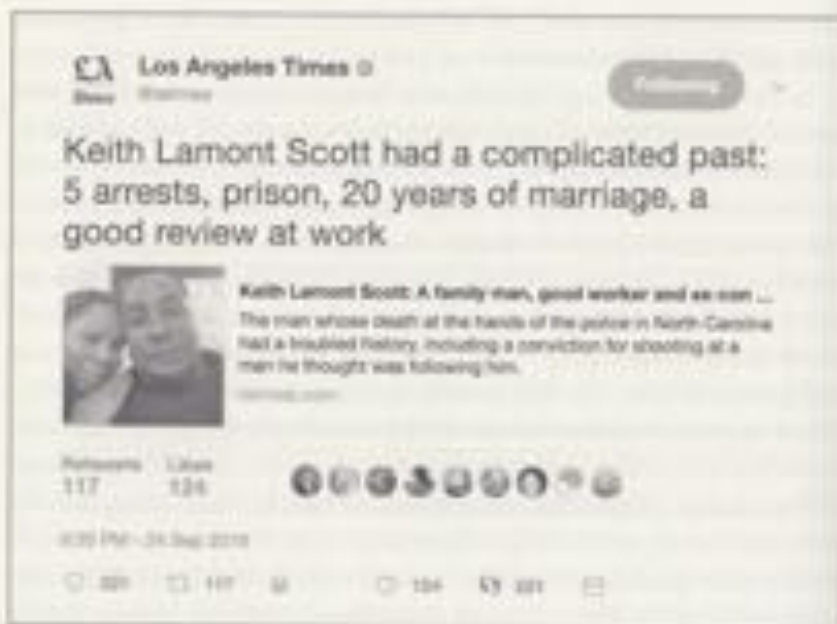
LA News Los Angeles Times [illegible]

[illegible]

Keith Lamont Scott had a complicated past: 5 arrests, prison, 20 years of marriage, a good review at work

Keith Lamont Scott: A family man, good worker and ex-con ...
The man whose death at the hands of the police in North Carolina had a troubled history, including a conviction for shooting at a man he thought was following him.
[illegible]

Retweets 117 Likes 124

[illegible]

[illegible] 117 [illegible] 124 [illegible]